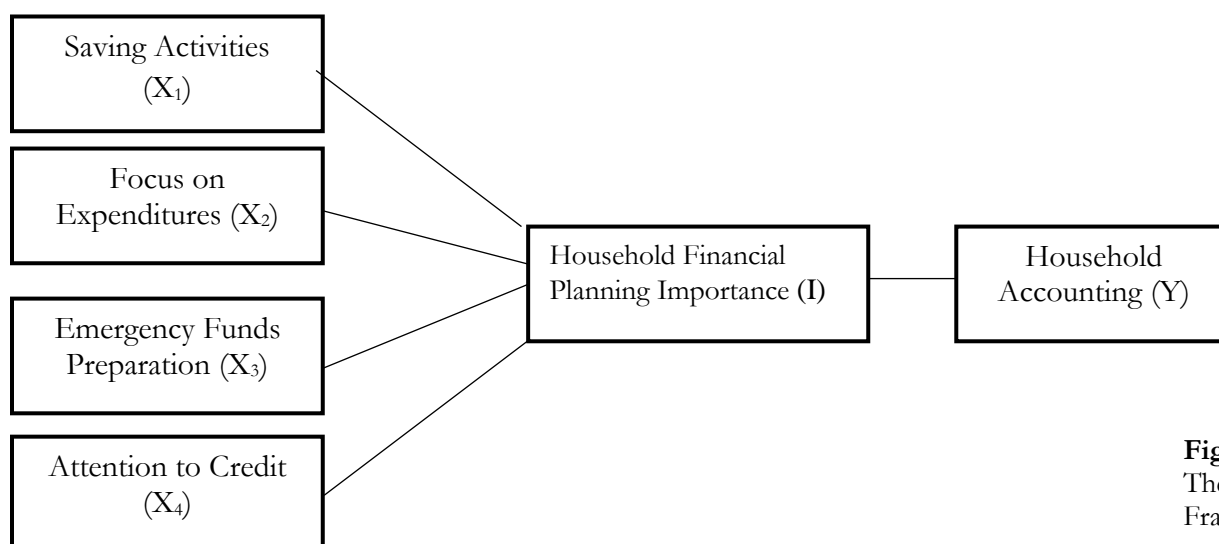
Saving Activities ($X_1$)

Focus on Expenditures ($X_2$)

Emergency Funds Preparation ($X_3$)

Attention to Credit ($X_4$)

Household Financial Planning Importance (I)

Household Accounting (Y)

Fig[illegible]
The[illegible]
Fra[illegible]